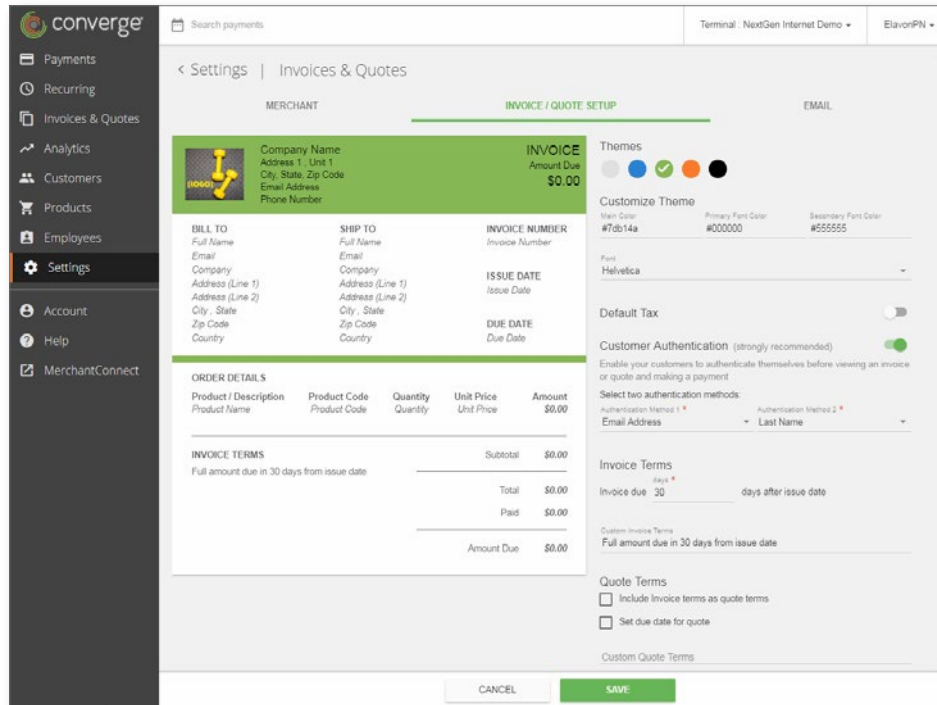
converge

Payments
Recurring
Invoices & Quotes
Analytics
Customers
Products
Employees
Settings
Account
Help
MerchantConnect

Search payments

Terminal : NextGen Internet Demo
ElavonPN

< Settings | Invoices & Quotes

MERCHANT
INVOICE / QUOTE SETUP
EMAIL

{LOGO}
Company Name
Address 1 , Unit 1
City, State, Zip Code
Email Address
Phone Number

INVOICE
Amount Due
$0.00

BILL TO
Full Name
Email
Company
Address (Line 1)
Address (Line 2)
City , State
Zip Code
Country

SHIP TO
Full Name
Email
Company
Address (Line 1)
Address (Line 2)
City , State
Zip Code
Country

INVOICE NUMBER
Invoice Number

ISSUE DATE
Issue Date

DUE DATE
Due Date

ORDER DETAILS

| Product / Description | Product Code | Quantity | Unit Price | Amount |
|---|---|---|---|---|
| Product Name | Product Code | Quantity | Unit Price | $0.00 |

INVOICE TERMS
Full amount due in 30 days from issue date

Subtotal $0.00
Total $0.00
Paid $0.00
Amount Due $0.00

Themes

Customize Theme
Main Color
#7db14a
Primary Font Color
#000000
Secondary Font Color
#555555

Font
Helvetica

Default Tax

Customer Authentication (strongly recommended)
Enable your customers to authenticate themselves before viewing an invoice or quote and making a payment
Select two authentication methods:
Authentication Method 1 *
Email Address
Authentication Method 2 *
Last Name

Invoice Terms
days *
Invoice due 30 days after issue date

Custom Invoice Terms
Full amount due in 30 days from issue date

Quote Terms
Include Invoice terms as quote terms
Set due date for quote

Custom Quote Terms

CANCEL
SAVE